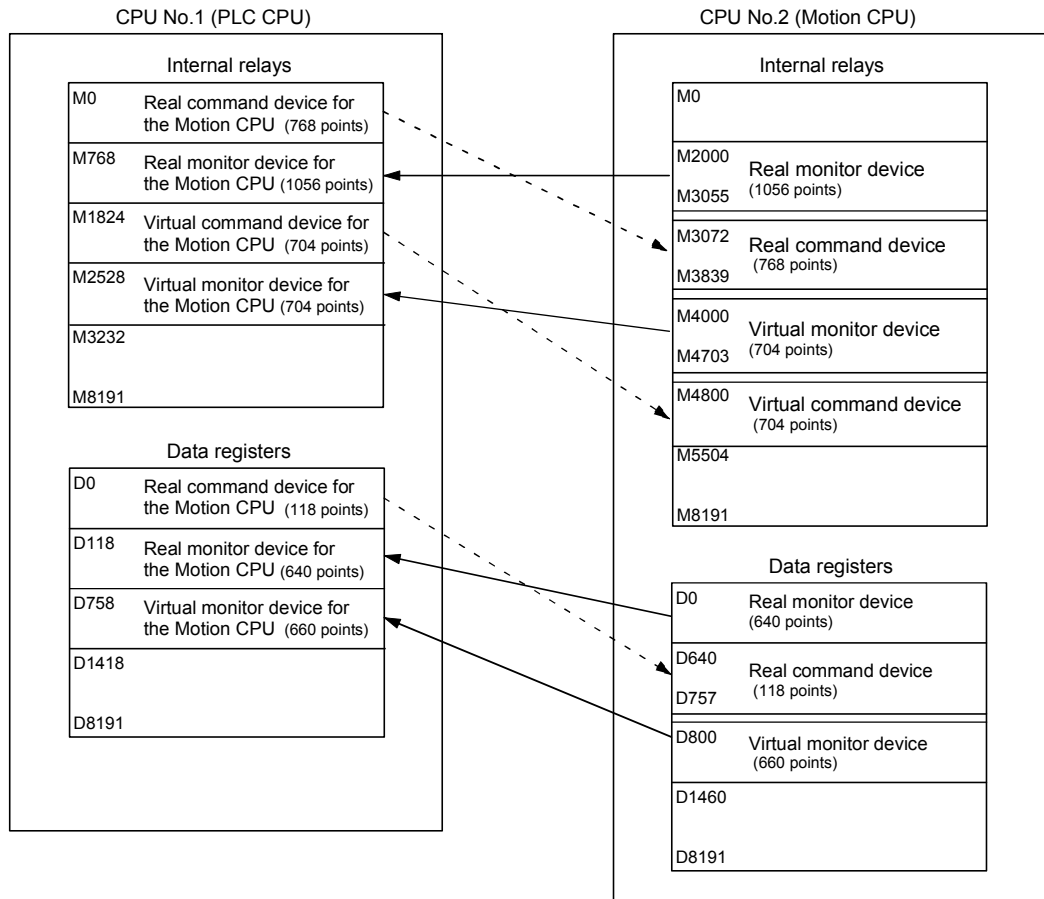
CPU No.1 (PLC CPU)

Internal relays

M0 Real command device for the Motion CPU (768 points)

M768 Real monitor device for the Motion CPU (1056 points)

M1824 Virtual command device for the Motion CPU (704 points)

M2528 Virtual monitor device for the Motion CPU (704 points)

M3232

M8191

Data registers

D0 Real command device for the Motion CPU (118 points)

D118 Real monitor device for the Motion CPU (640 points)

D758 Virtual monitor device for the Motion CPU (660 points)

D1418

D8191

CPU No.2 (Motion CPU)

Internal relays

M0

M2000 Real monitor device (1056 points)
M3055

M3072 Real command device (768 points)
M3839

M4000 Virtual monitor device (704 points)
M4703

M4800 Virtual command device (704 points)

M5504

M8191

Data registers

D0 Real monitor device (640 points)

D640 Real command device (118 points)
D757

D800 Virtual monitor device (660 points)

D1460

D8191